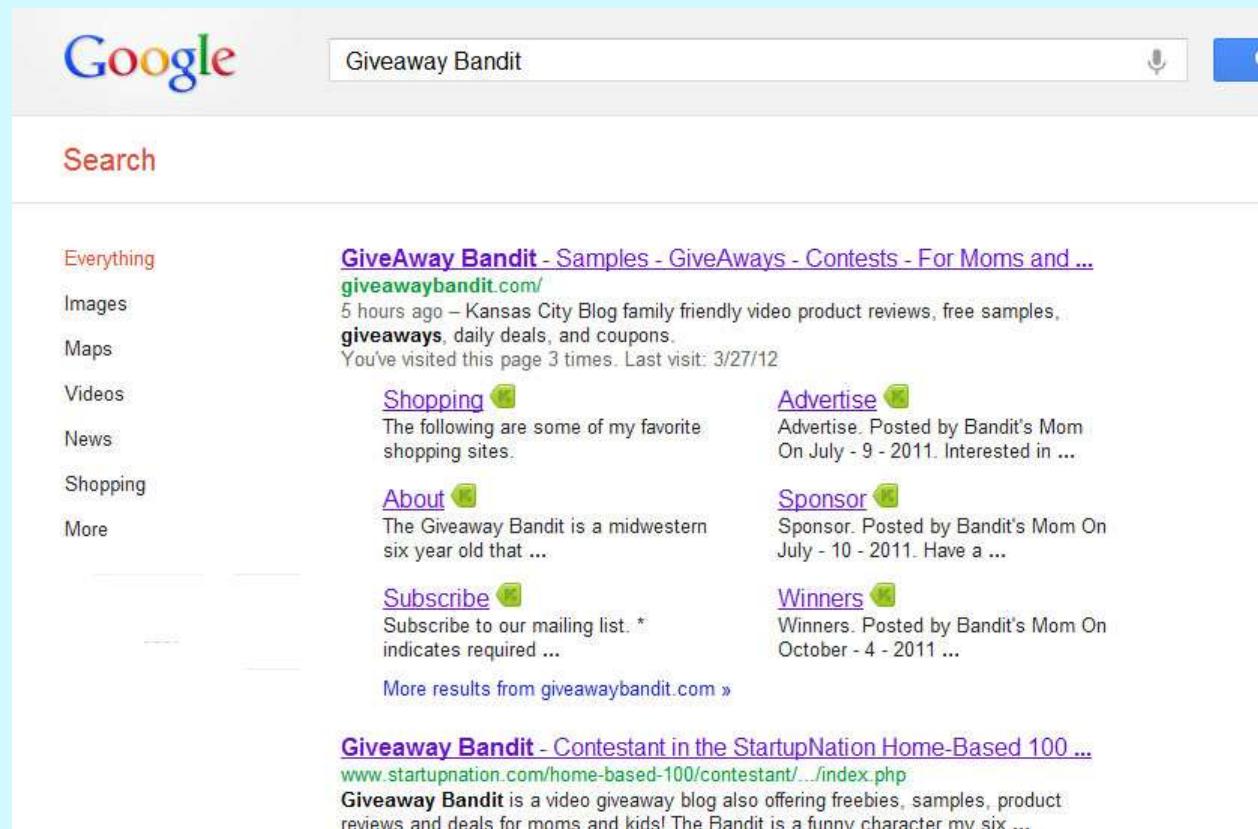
Google

Giveaway Bandit

Search

Everything
Images
Maps
Videos
News
Shopping
More

GiveAway Bandit - Samples - GiveAways - Contests - For Moms and ...
giveawaybandit.com/
5 hours ago – Kansas City Blog family friendly video product reviews, free samples, giveaways, daily deals, and coupons.
You've visited this page 3 times. Last visit: 3/27/12

Shopping
The following are some of my favorite shopping sites.

Advertise
Advertise. Posted by Bandit's Mom On July - 9 - 2011. Interested in ...

About
The Giveaway Bandit is a midwestern six year old that ...

Sponsor
Sponsor. Posted by Bandit's Mom On July - 10 - 2011. Have a ...

Subscribe
Subscribe to our mailing list. * indicates required ...

Winners
Winners. Posted by Bandit's Mom On October - 4 - 2011 ...

More results from giveawaybandit.com »

Giveaway Bandit - Contestant in the StartupNation Home-Based 100 ...
www.startupnation.com/home-based-100/contestant/.../index.php
Giveaway Bandit is a video giveaway blog also offering freebies, samples, product reviews and deals for moms and kids! The Bandit is a funny character my six ...